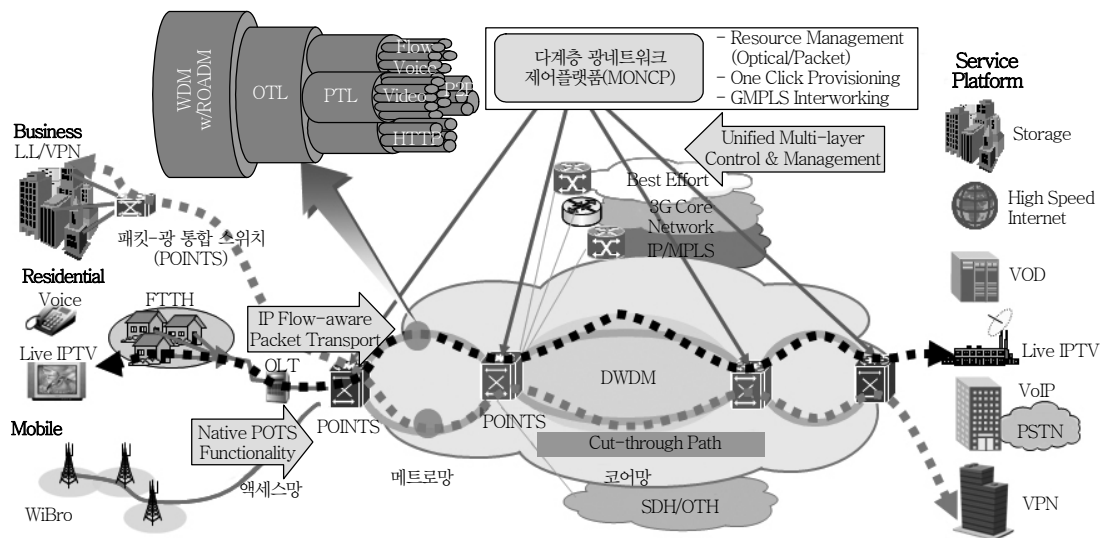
WDM w/ROADM

OTL

PTL

Flow

Voice

Video

P2P

HTTP

다계층 광네트워크 제어플랫폼(MONCP)

- Resource Management (Optical/Packet)
- One Click Provisioning
- GMPLS Interworking

Service Platform

Storage

High Speed Internet

VOD

Live IPTV

VoIP

PSTN

VPN

Business

L.L/VPN

패킷-광 통합 스위치 (POINTS)

Residential

Voice

Live IPTV

FTTH

OLT

IP Flow-aware Packet Transport

Unified Multi-layer Control & Management

Best Effort

3G Core Network

IP/MPLS

DWDM

POINTS

POINTS

Cut-through Path

Mobile

Native POTS Functionality

WiBro

액세스망

메트로망

코어망

SDH/OTH